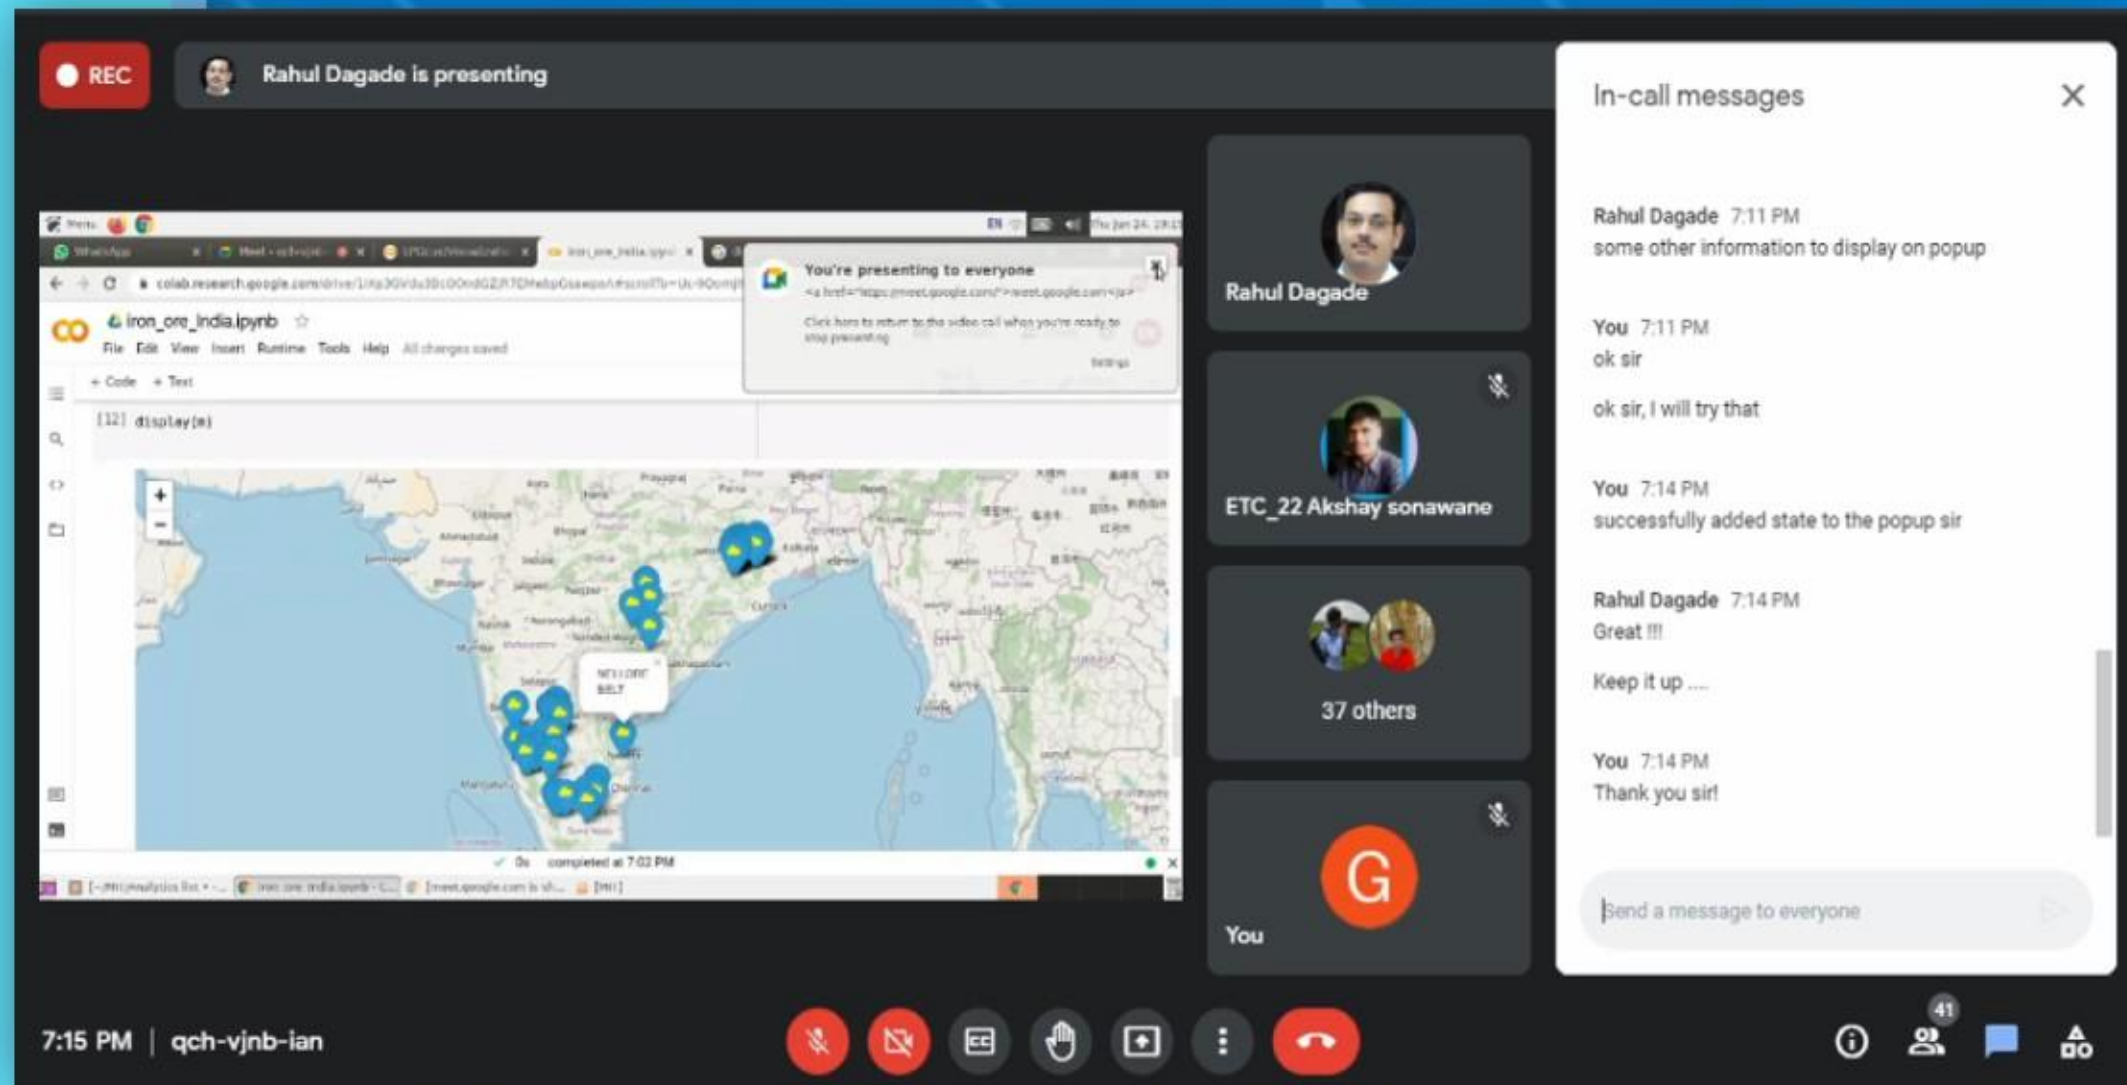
REC

Rahul Dagade is presenting

In-call messages

Rahul Dagade 7:11 PM
some other information to display on popup

You 7:11 PM
ok sir

ok sir, I will try that

You 7:14 PM
successfully added state to the popup sir

Rahul Dagade 7:14 PM
Great !!!

Keep it up ....

You 7:14 PM
Thank you sir!

Send a message to everyone

Rahul Dagade

ETC_22 Akshay sonawane

37 others

G

You

iron_ore_India.ipynb

File Edit View Insert Runtime Tools Help All changes saved

+ Code + Text

[12] display(m)

You're presenting to everyone

Click here to return to the video call when you're ready to stop presenting

colab.research.google.com

completed at 7:02 PM

7:15 PM | qch-vjnb-ian

41